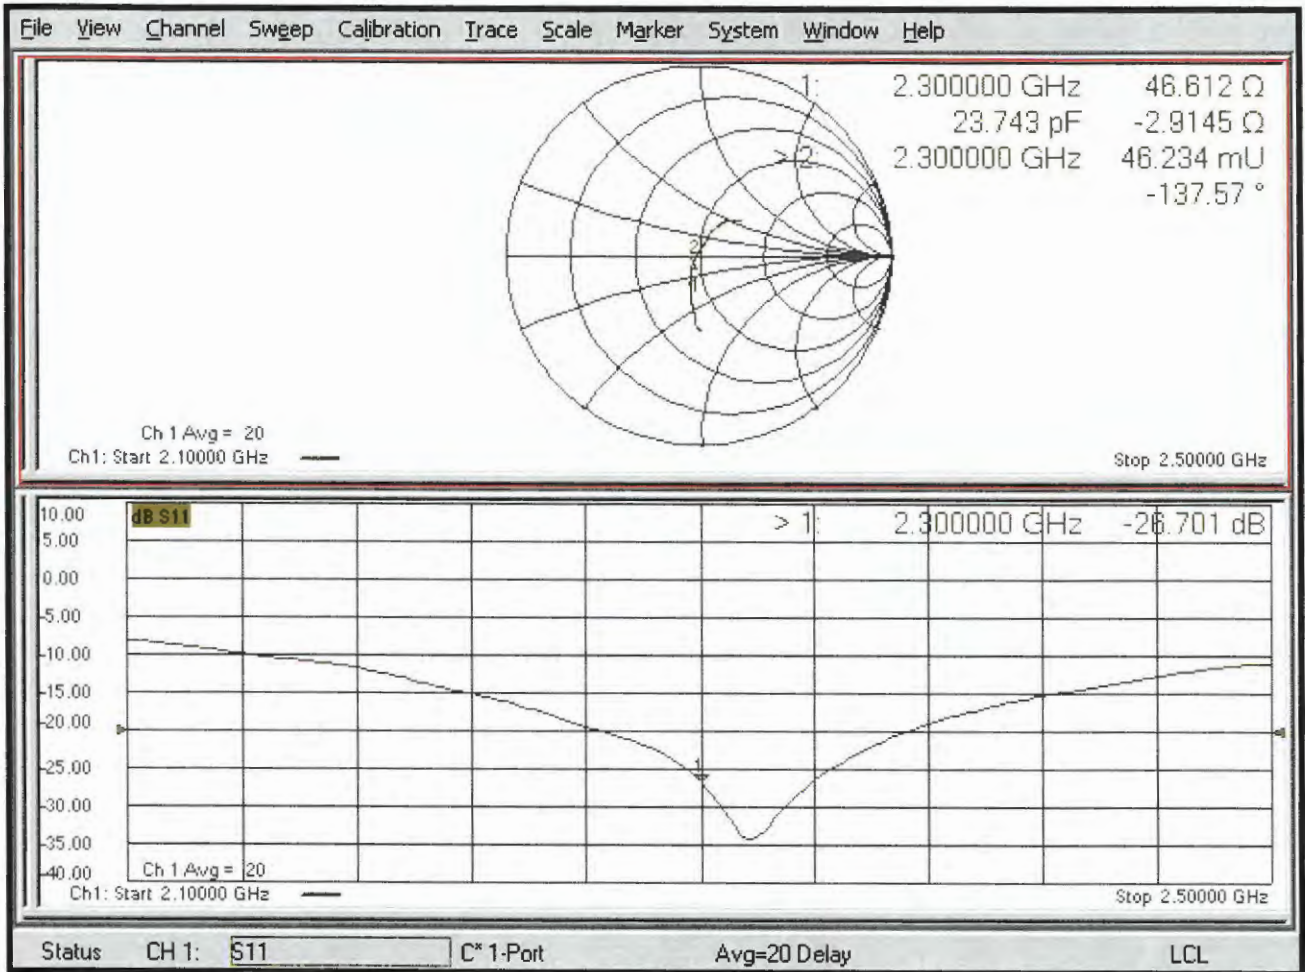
File View Channel Sweep Calibration Trace Scale Marker System Window Help

1: 2.300000 GHz 46.612 Ω
23.743 pF -2.9145 Ω
>2: 2.300000 GHz 46.234 mU
-137.57 °

2
1

Ch 1 Avg = 20
Ch1: Start 2.10000 GHz
Stop 2.50000 GHz

10.00
5.00
0.00
-5.00
-10.00
-15.00
-20.00
-25.00
-30.00
-35.00
-40.00

dB S11

> 1: 2.300000 GHz -26.701 dB

1

Ch 1 Avg = 20
Ch1: Start 2.10000 GHz
Stop 2.50000 GHz

Status CH 1: S11 C* 1-Port Avg=20 Delay LCL